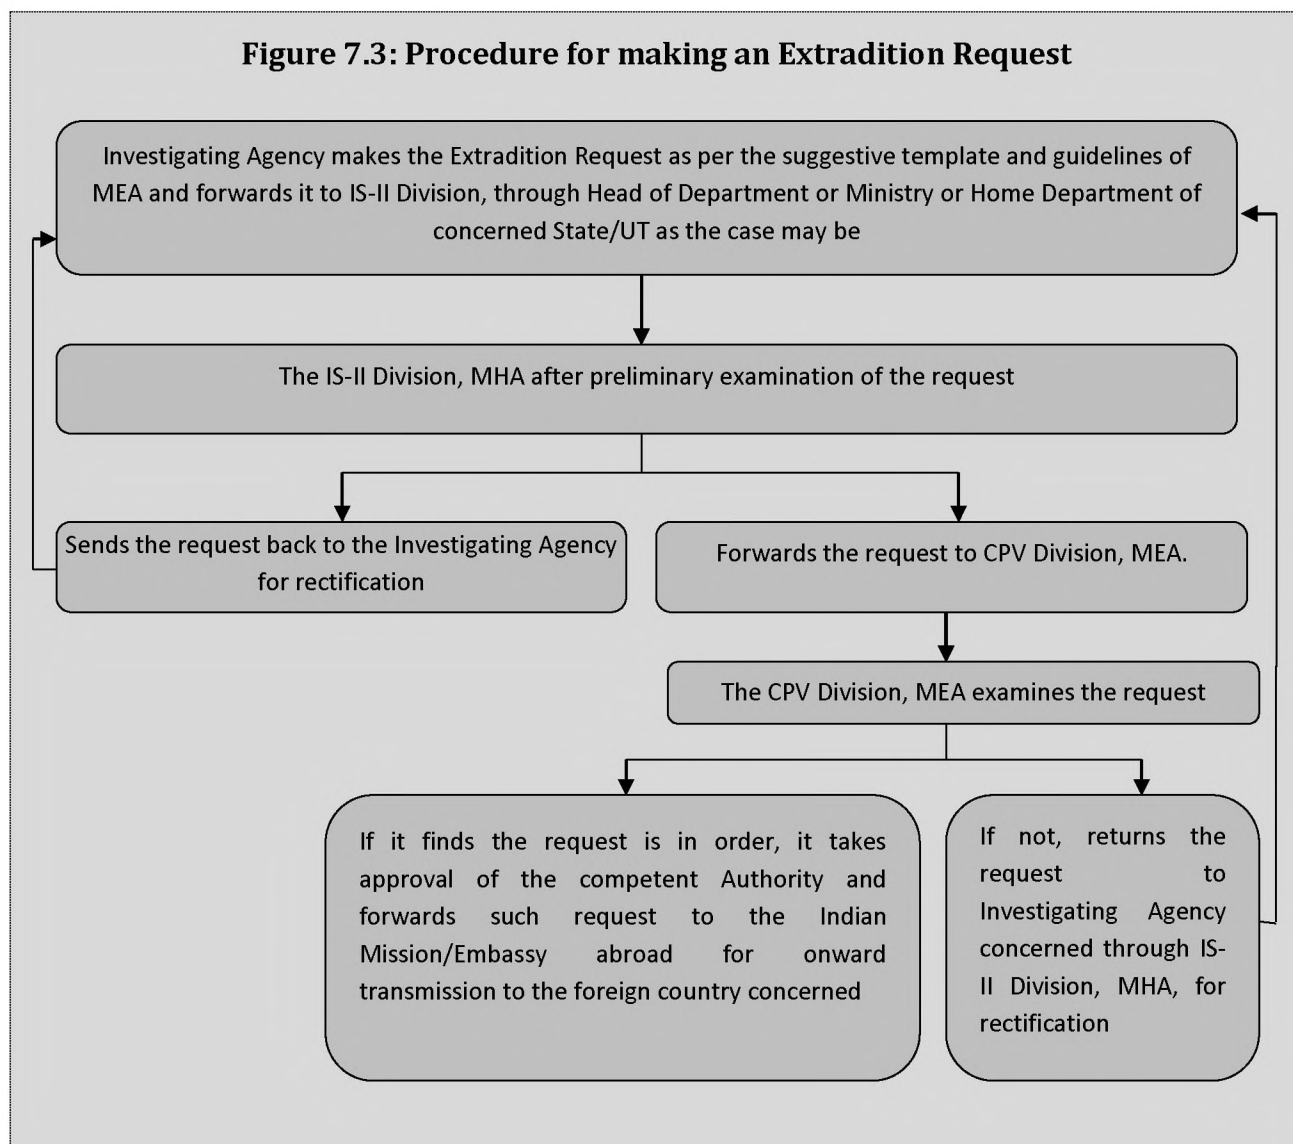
Figure 7.3: Procedure for making an Extradition Request

Investigating Agency makes the Extradition Request as per the suggestive template and guidelines of MEA and forwards it to IS-II Division, through Head of Department or Ministry or Home Department of concerned State/UT as the case may be

The IS-II Division, MHA after preliminary examination of the request

Sends the request back to the Investigating Agency for rectification

Forwards the request to CPV Division, MEA.

The CPV Division, MEA examines the request

If it finds the request is in order, it takes approval of the competent Authority and forwards such request to the Indian Mission/Embassy abroad for onward transmission to the foreign country concerned

If not, returns the request to Investigating Agency concerned through IS-II Division, MHA, for rectification